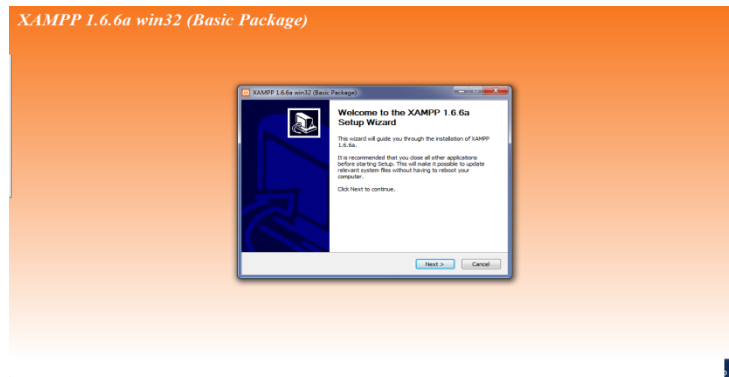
XAMPP 1.6.6a win32 (Basic Package)

XAMPP 1.6.6a win32 (Basic Package)

Welcome to the XAMPP 1.6.6a Setup Wizard

This wizard will guide you through the installation of XAMPP 1.6.6a.

It is recommended that you close all other applications before starting Setup. This will make it possible to update relevant system files without having to reboot your computer.

Click Next to continue.

Next >
Cancel